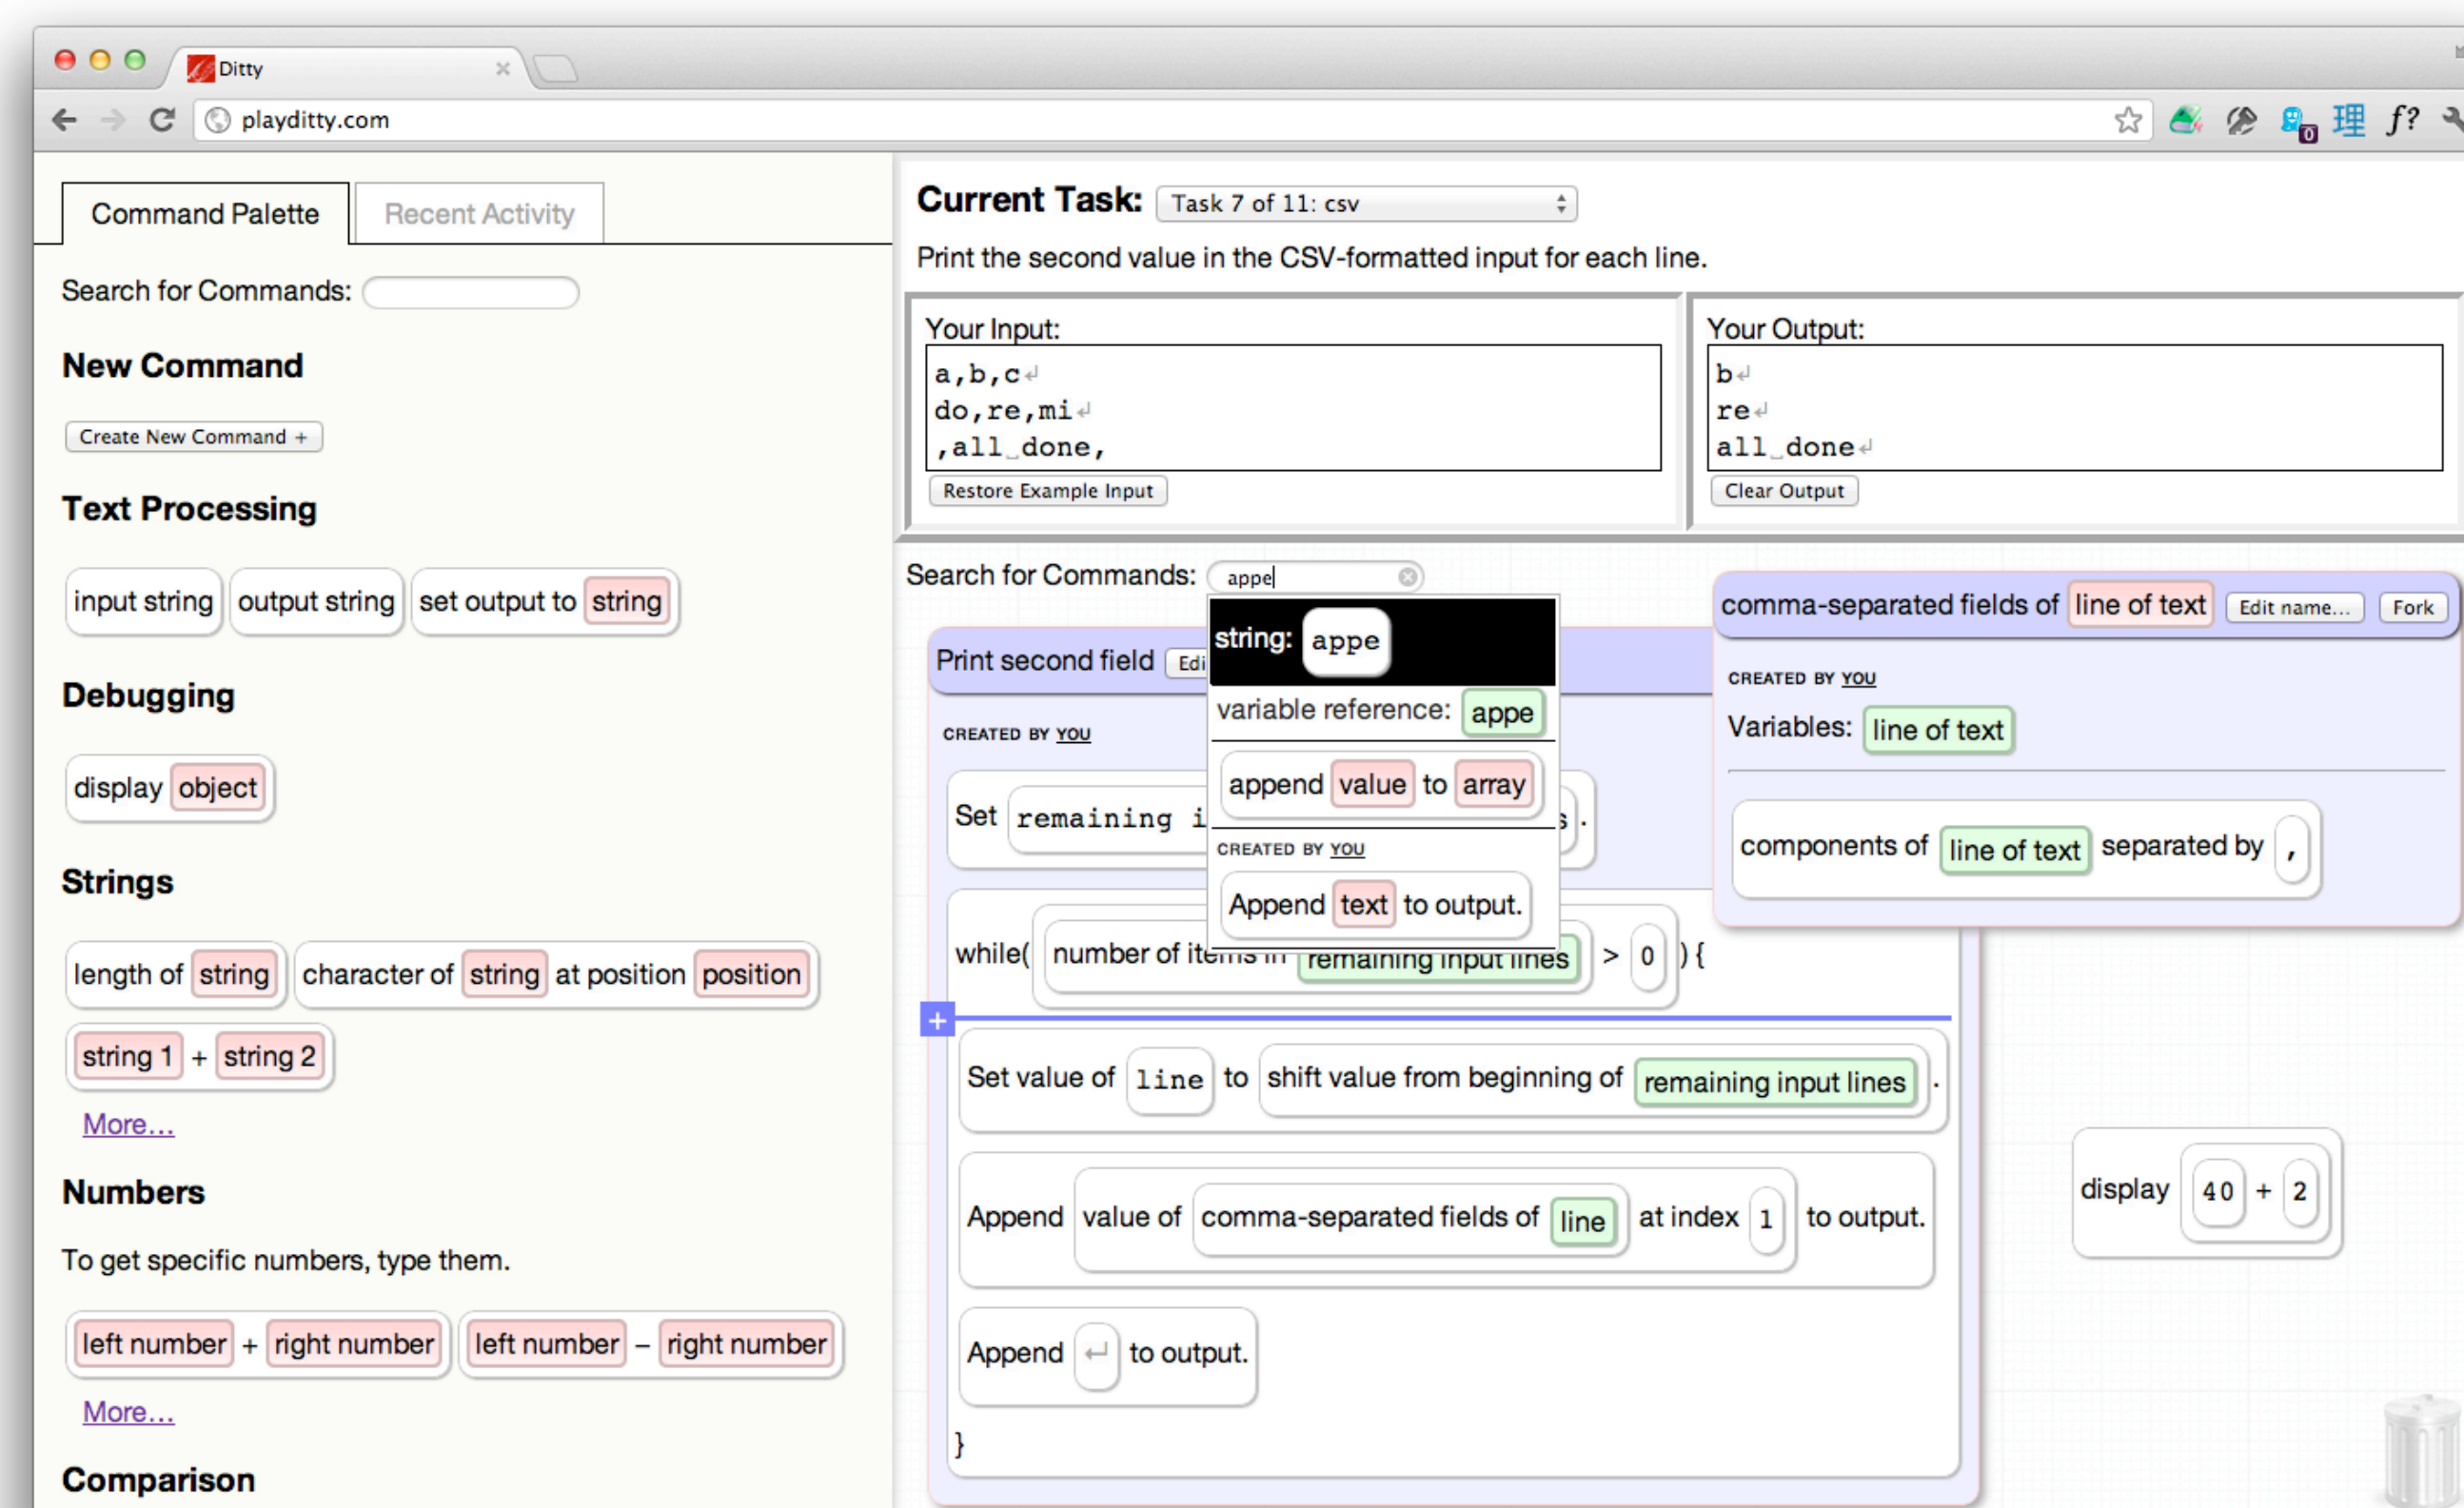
Ditty

playditty.com

Command Palette | Recent Activity

Search for Commands:

New Command

Create New Command +

Text Processing

input string | output string | set output to string

Debugging

display object

Strings

length of string | character of string at position position

string 1 + string 2

More...

Numbers

To get specific numbers, type them.

left number + right number | left number – right number

More...

Comparison

Current Task: Task 7 of 11: csv

Print the second value in the CSV-formatted input for each line.

Your Input:
a,b,c
do,re,mi
,all done,

Restore Example Input

Your Output:
b
re
all done

Clear Output

Search for Commands: appe

string: appe

variable reference: appe

append value to array

CREATED BY YOU

Append text to output.

Print second field Edi

CREATED BY YOU

Set remaining i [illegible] s.

while( number of items in remaining input lines > 0 ) {

Set value of line to shift value from beginning of remaining input lines .

Append value of comma-separated fields of line at index 1 to output.

Append ↵ to output.

}

comma-separated fields of line of text Edit name... Fork

CREATED BY YOU

Variables: line of text

components of line of text separated by ,

display 40 + 2